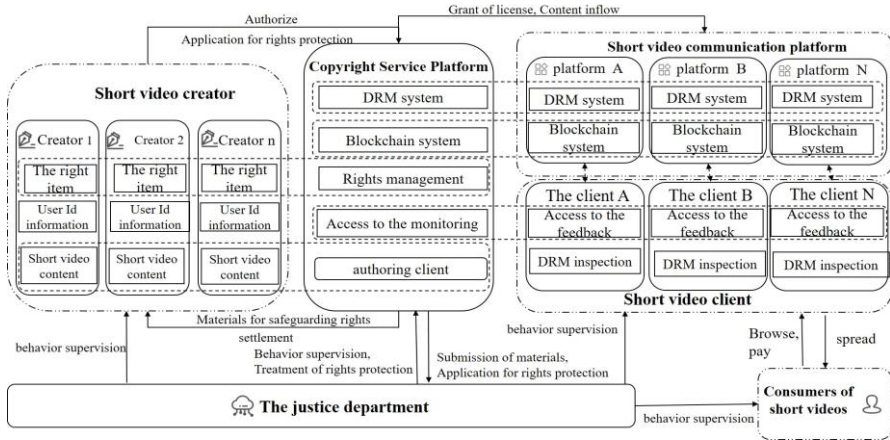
Authorize
Grant of license, Content inflow
Application for rights protection

Short video creator
Creator 1
Creator 2
Creator n
The right item
The right item
The right item
User Id information
User Id information
User Id information
Short video content
Short video content
Short video content

Copyright Service Platform
DRM system
Blockchain system
Rights management
Access to the monitoring
authoring client

Short video communication platform
platform A
platform B
platform N
DRM system
DRM system
DRM system
Blockchain system
Blockchain system
Blockchain system

The client A
The client B
The client N
Access to the feedback
Access to the feedback
Access to the feedback
DRM inspection
DRM inspection
DRM inspection
Short video client

Materials for safeguarding rights
settlement
behavior supervision
Behavior supervision,
Treatment of rights protection
Submission of materials,
Application for rights protection
behavior supervision
Browse, pay
spread

The justice department
behavior supervision
Consumers of short videos